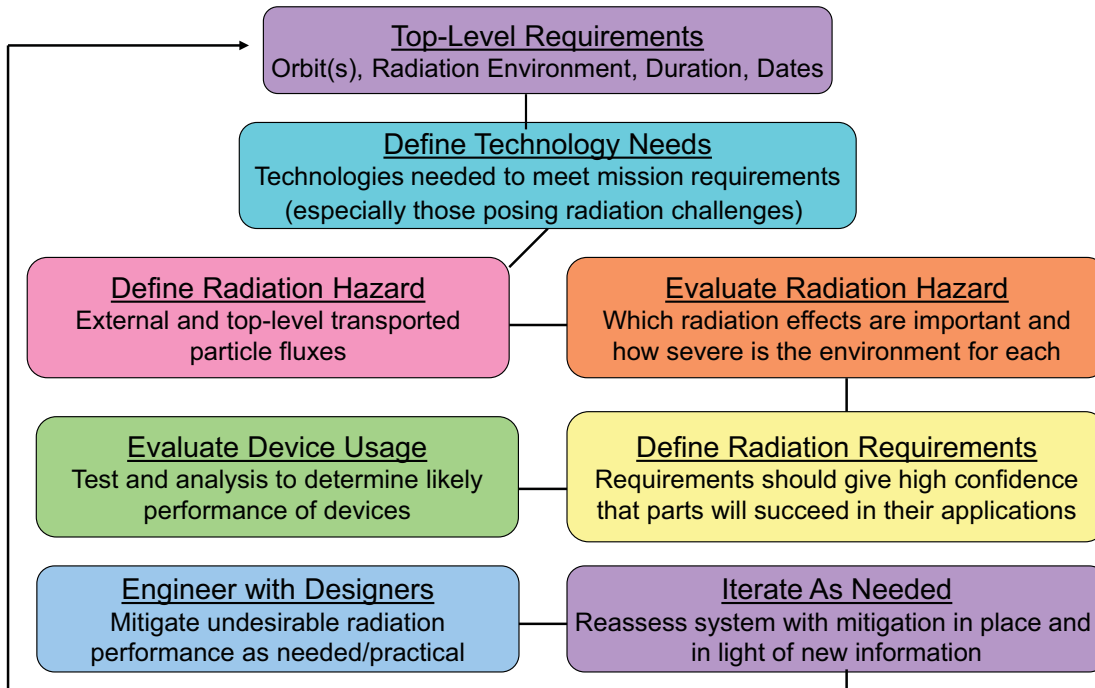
Top-Level Requirements
Orbit(s), Radiation Environment, Duration, Dates

Define Technology Needs
Technologies needed to meet mission requirements (especially those posing radiation challenges)

Define Radiation Hazard
External and top-level transported particle fluxes

Evaluate Radiation Hazard
Which radiation effects are important and how severe is the environment for each

Evaluate Device Usage
Test and analysis to determine likely performance of devices

Define Radiation Requirements
Requirements should give high confidence that parts will succeed in their applications

Engineer with Designers
Mitigate undesirable radiation performance as needed/practical

Iterate As Needed
Reassess system with mitigation in place and in light of new information